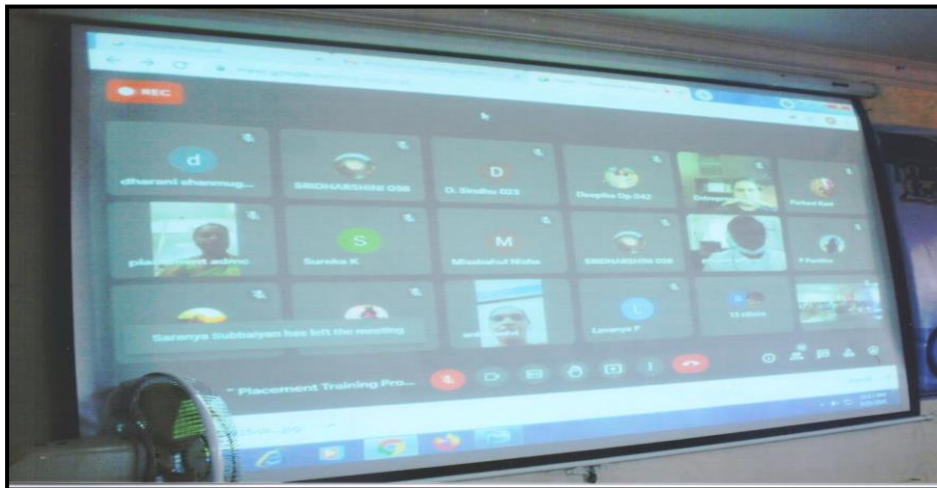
REC

d
dharani shanmug...

SRIDHARSHINI 058

D
D. Sindhu 023

Deepika Dp 042

Parkavi Ravi

placement admin

S
Sureka K

M
Misbahul Nisha

SRIDHARSHINI 058

P Pavithra

Saranya Subbaiyan has left the meeting

L
Lavanya P

13 others

" Placement Training Pro...